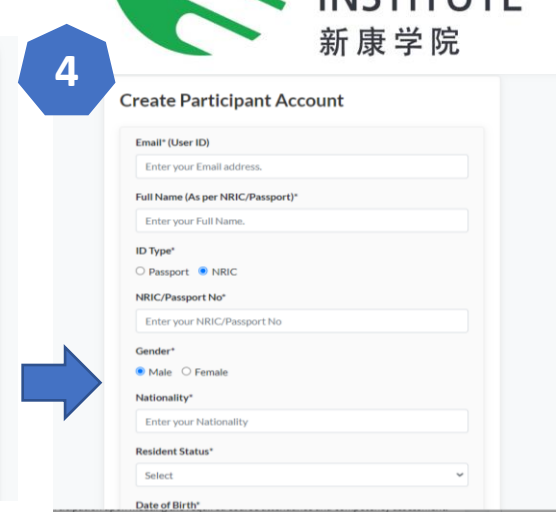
INSTITUTE
新康学院

4

Create Participant Account

Email* (User ID)
Enter your Email address.

Full Name (As per NRIC/Passport)*
Enter your Full Name.

ID Type*
Passport NRIC

NRIC/Passport No*
Enter your NRIC/Passport No

Gender*
Male Female

Nationality*
Enter your Nationality

Resident Status*
Select

Date of Birth*